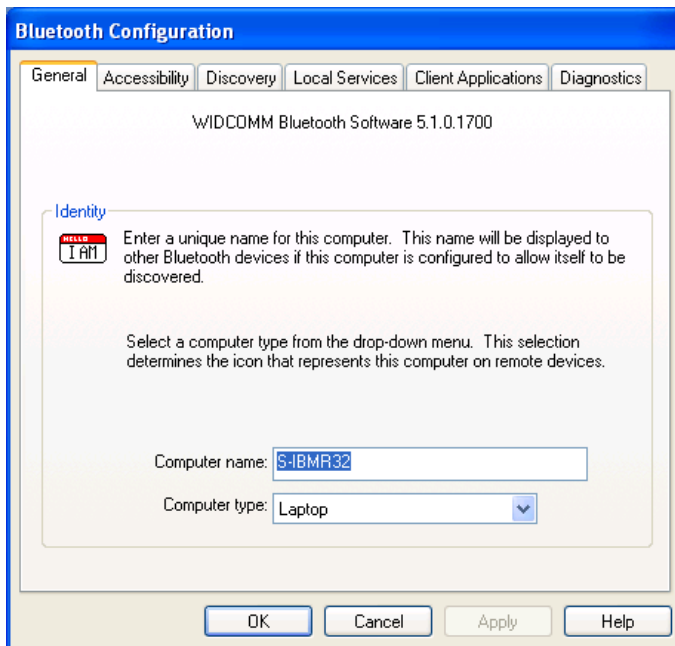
Bluetooth Configuration

General | Accessibility | Discovery | Local Services | Client Applications | Diagnostics

WIDCOMM Bluetooth Software 5.1.0.1700

Identity

HELLO I AM

Enter a unique name for this computer. This name will be displayed to other Bluetooth devices if this computer is configured to allow itself to be discovered.

Select a computer type from the drop-down menu. This selection determines the icon that represents this computer on remote devices.

Computer name: S-IBMR32

Computer type: Laptop

OK Cancel Apply Help